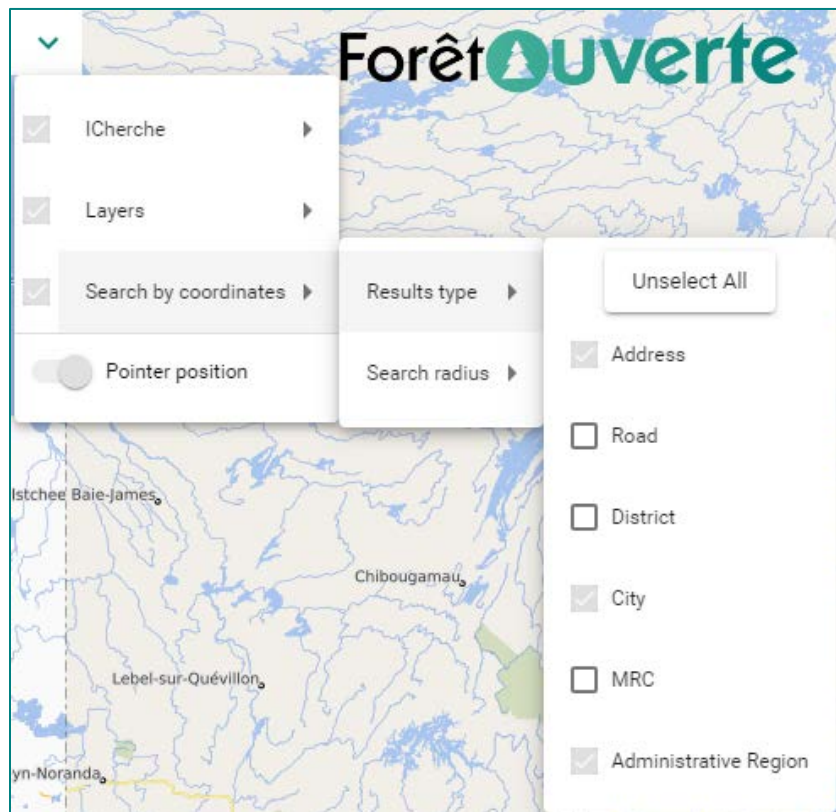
ForêtOuverte

ICherche

Layers

Search by coordinates

Pointer position

Results type

Search radius

Unselect All

Address

Road

District

City

MRC

Administrative Region

Istchee Baie-James

Chibougamau

Lebel-sur-Quévillon

yn-Noranda